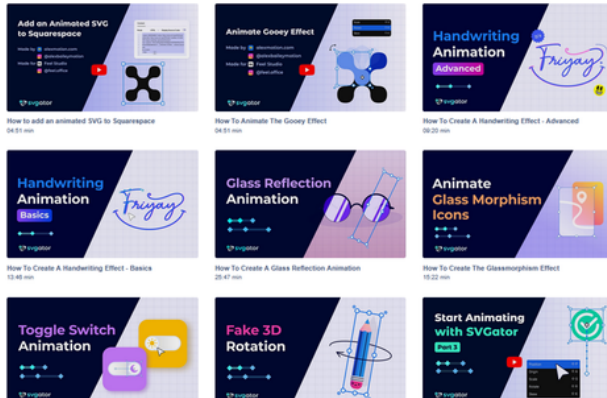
Add an Animated SVG to Squarespace

Made by ideamotion.com
Made by @ideasbymotion
Made for Feel Studio
@feeloffice

svgator

How to add an animated SVG to Squarespace
04:51 min

Animate Gooey Effect

Made by ideamotion.com
Made by @ideasbymotion
Made for Feel Studio
@feeloffice

svgator

How To Animate The Gooey Effect
04:51 min

Handwriting Animation
Advanced

Friyay

svgator

How To Create A Handwriting Effect - Advanced
09:20 min

Handwriting Animation
Basics

Friyay

svgator

How To Create A Handwriting Effect - Basics
13:48 min

Glass Reflection Animation

svgator

How To Create A Glass Reflection Animation
25:47 min

Animate Glass Morphism Icons

svgator

How To Create The Glassmorphism Effect
15:22 min

Toggle Switch Animation

svgator

Fake 3D Rotation

Start Animating with SVGator
Part 3